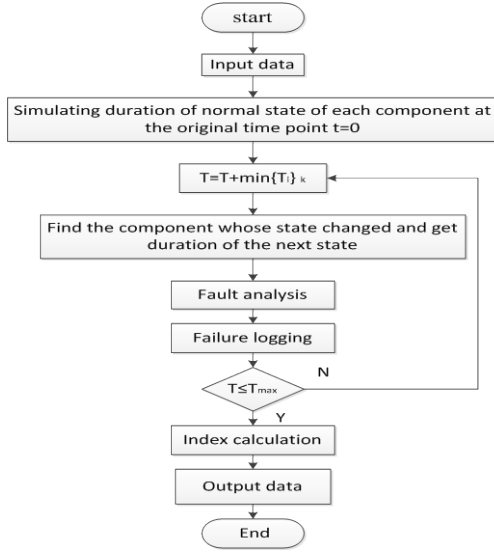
start

Input data

Simulating duration of normal state of each component at the original time point t=0

$T=T+\min\{T_i\}_k$

Find the component whose state changed and get duration of the next state

Fault analysis

Failure logging

$T \le T_{max}$

N

Y

Index calculation

Output data

End